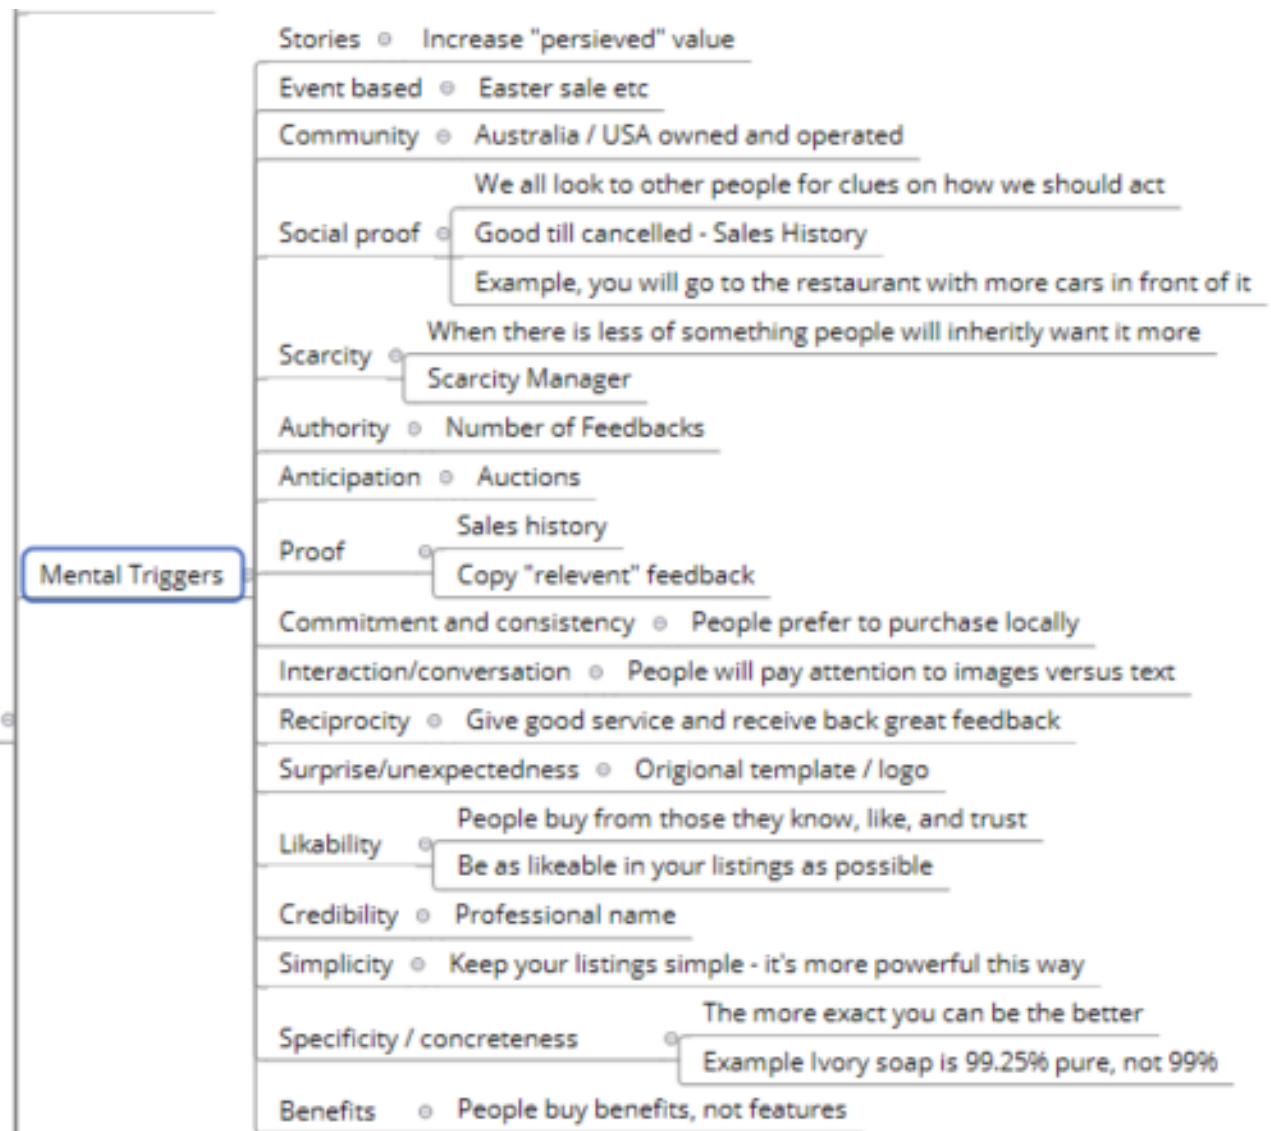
Mental Triggers

Stories
Increase "persieved" value

Event based
Easter sale etc

Community
Australia / USA owned and operated

Social proof
We all look to other people for clues on how we should act
Good till cancelled - Sales History
Example, you will go to the restaurant with more cars in front of it

Scarcity
When there is less of something people will inheritly want it more
Scarcity Manager

Authority
Number of Feedbacks

Anticipation
Auctions

Proof
Sales history
Copy "relevent" feedback

Commitment and consistency
People prefer to purchase locally

Interaction/conversation
People will pay attention to images versus text

Reciprocity
Give good service and receive back great feedback

Surprise/unexpectedness
Origional template / logo

Likability
People buy from those they know, like, and trust
Be as likeable in your listings as possible

Credibility
Professional name

Simplicity
Keep your listings simple - it's more powerful this way

Specificity / concreteness
The more exact you can be the better
Example Ivory soap is 99.25% pure, not 99%

Benefits
People buy benefits, not features